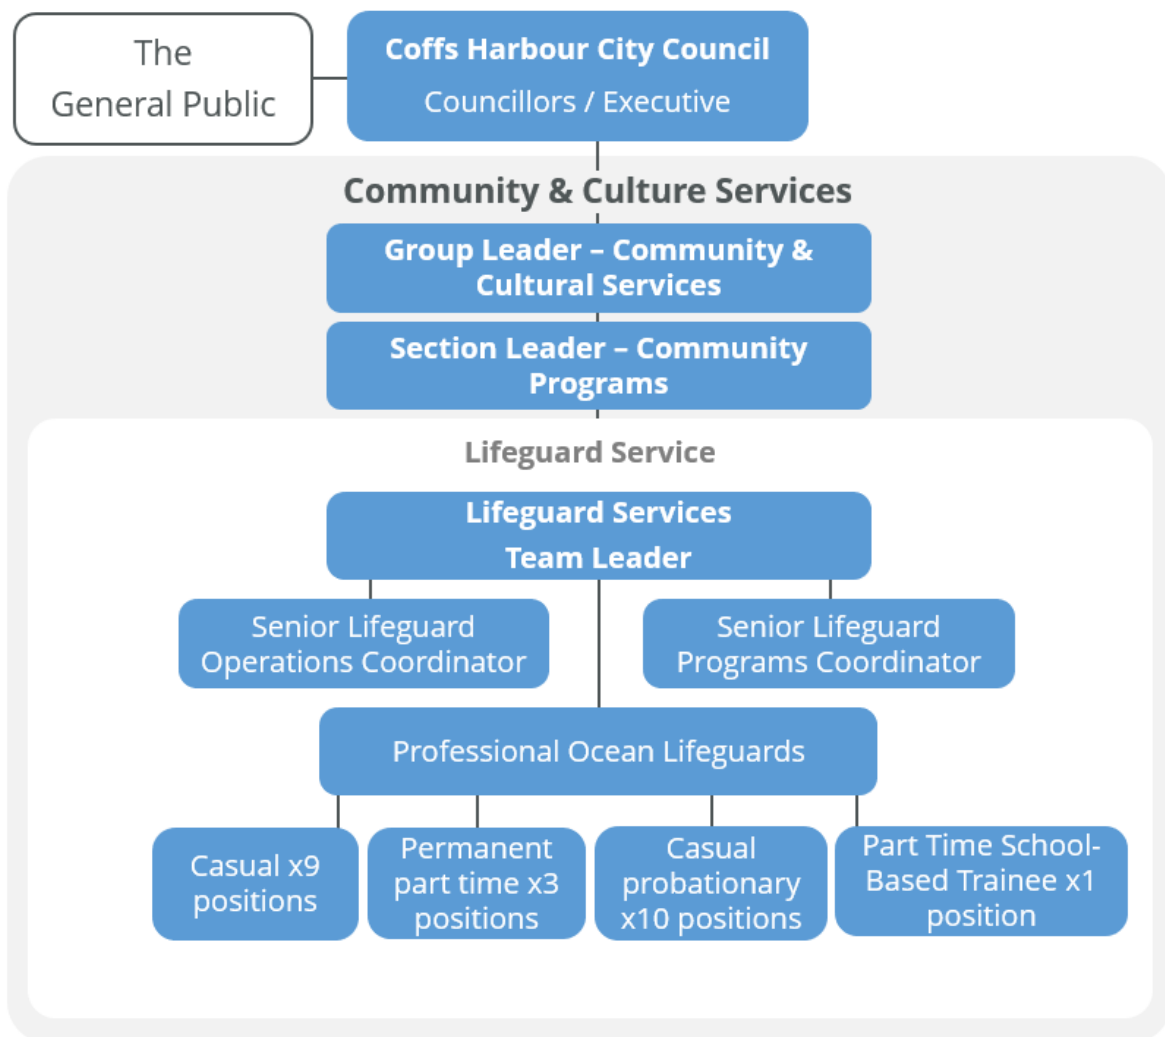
The General Public

Coffs Harbour City Council

Councillors / Executive

Community & Culture Services

Group Leader – Community & Cultural Services

Section Leader – Community Programs

Lifeguard Service

Lifeguard Services Team Leader

Senior Lifeguard Operations Coordinator

Senior Lifeguard Programs Coordinator

Professional Ocean Lifeguards

Casual x9 positions

Permanent part time x3 positions

Casual probationary x10 positions

Part Time School-Based Trainee x1 position